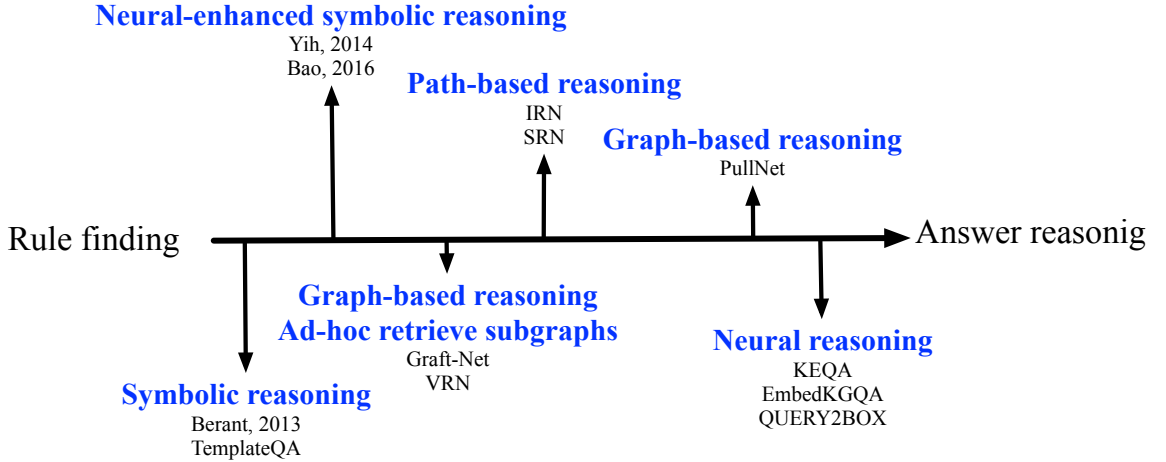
Neural-enhanced symbolic reasoning
Yih, 2014
Bao, 2016

Path-based reasoning
IRN
SRN

Graph-based reasoning
PullNet

Rule finding

Answer reasonig

Graph-based reasoning
Ad-hoc retrieve subgraphs
Graft-Net
VRN

Neural reasoning
KEQA
EmbedKGQA
QUERY2BOX

Symbolic reasoning
Berant, 2013
TemplateQA